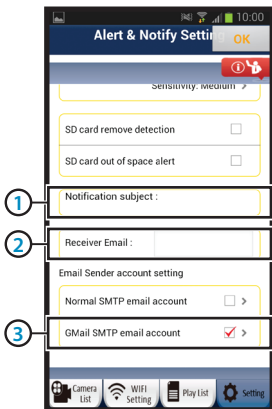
10:00

Alert & Notify Setting

OK

Sensitivity: Medium >

SD card remove detection

SD card out of space alert

1

Notification subject :

2

Receiver Email :

Email Sender account setting

Normal SMTP email account >

3

GMail SMTP email account >

Camera List

WIFI Setting

Play List

Setting